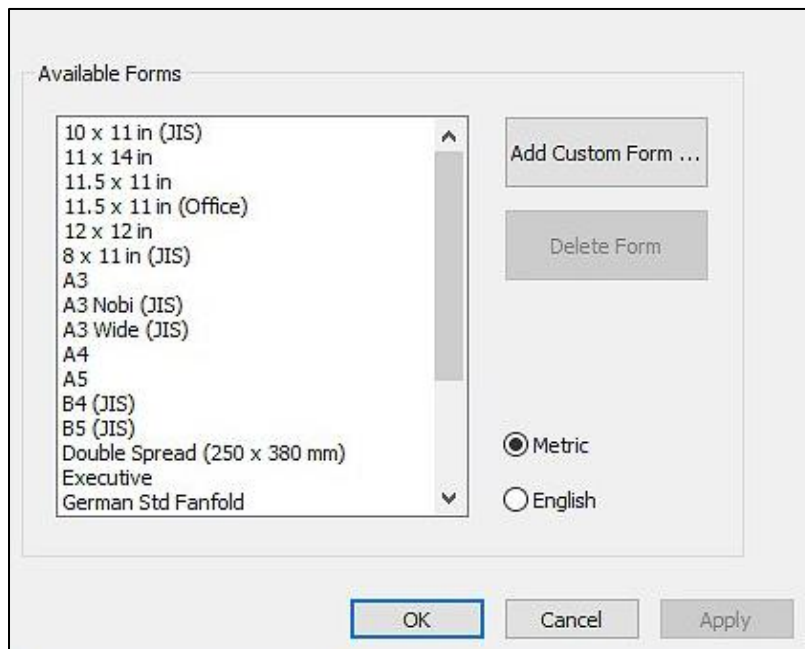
Available Forms

10 x 11 in (JIS)
11 x 14 in
11.5 x 11 in
11.5 x 11 in (Office)
12 x 12 in
8 x 11 in (JIS)
A3
A3 Nobi (JIS)
A3 Wide (JIS)
A4
A5
B4 (JIS)
B5 (JIS)
Double Spread (250 x 380 mm)
Executive
German Std Fanfold

Add Custom Form ...

Delete Form

Metric

English

OK

Cancel

Apply